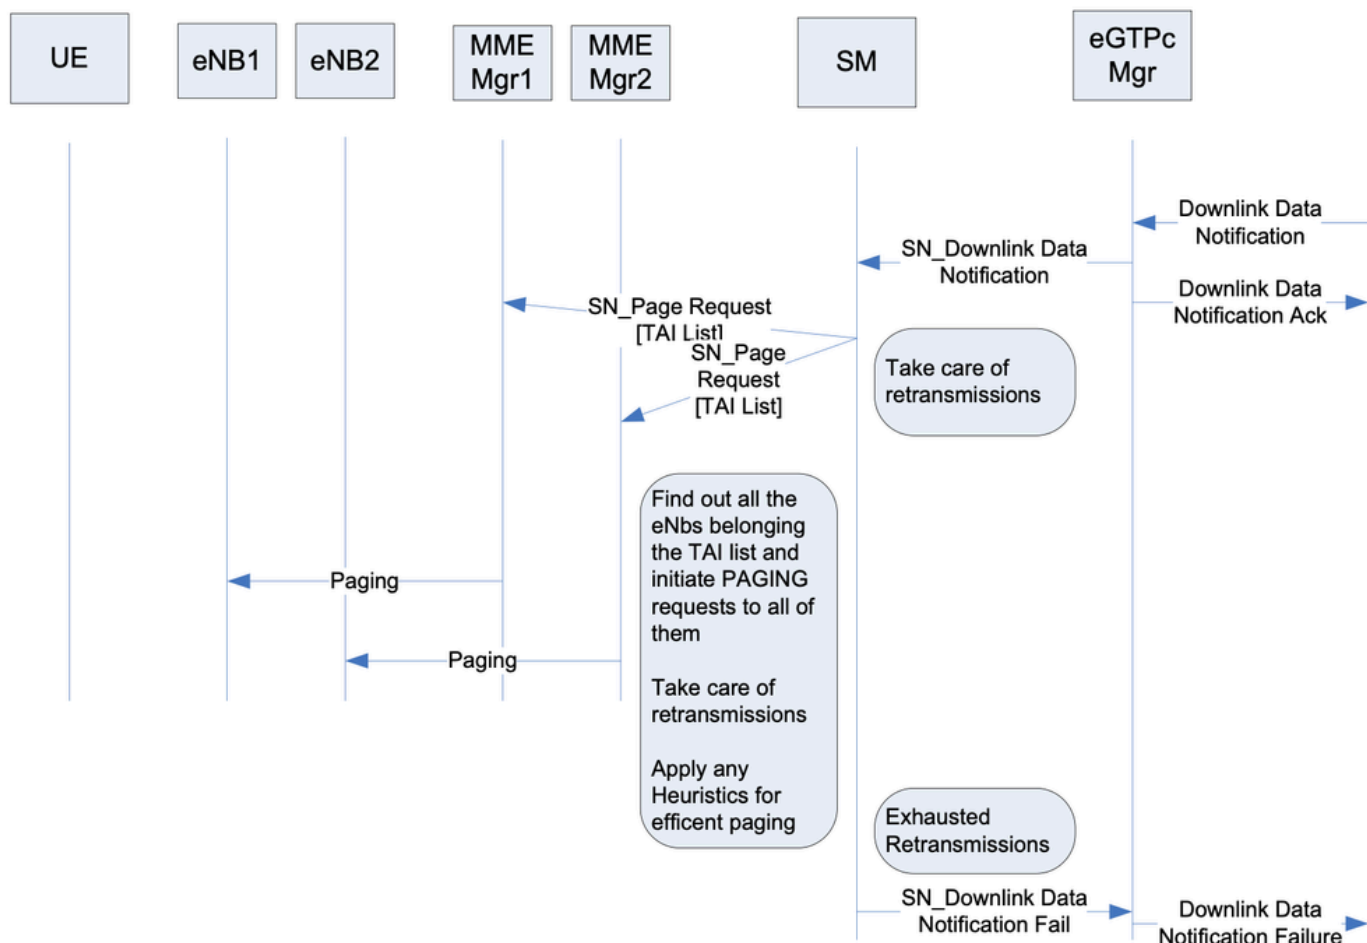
UE

eNB1

eNB2

MME Mgr1

MME Mgr2

SM

eGTPc Mgr

Downlink Data Notification

SN_Downlink Data Notification

Downlink Data Notification Ack

SN_Page Request [TAI List]

SN_Page Request [TAI List]

Take care of retransmissions

Find out all the eNbs belonging the TAI list and initiate PAGING requests to all of them

Take care of retransmissions

Apply any Heuristics for efficent paging

Paging

Paging

Exhausted Retransmissions

SN_Downlink Data Notification Fail

Downlink Data Notification Failure